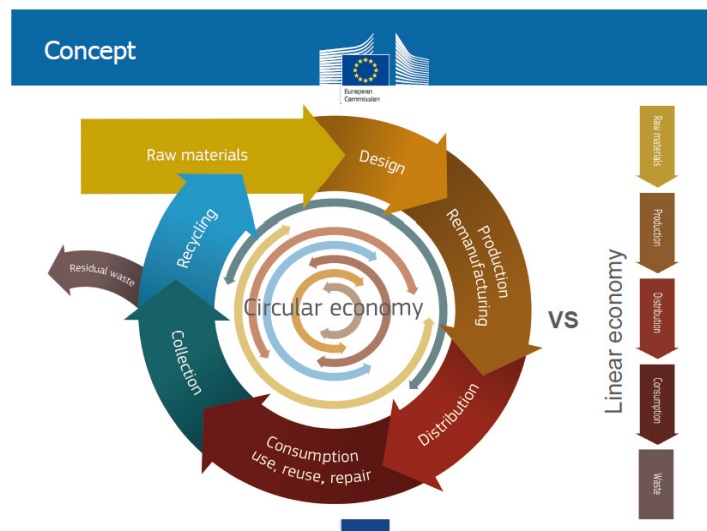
Concept

European Commission

Raw materials

Design

Production
Remanufacturing

Distribution

Consumption
use, reuse, repair

Collection

Recycling

Residual waste

Circular economy

VS

Linear economy

Raw materials

Production

Distribution

Consumption

Waste